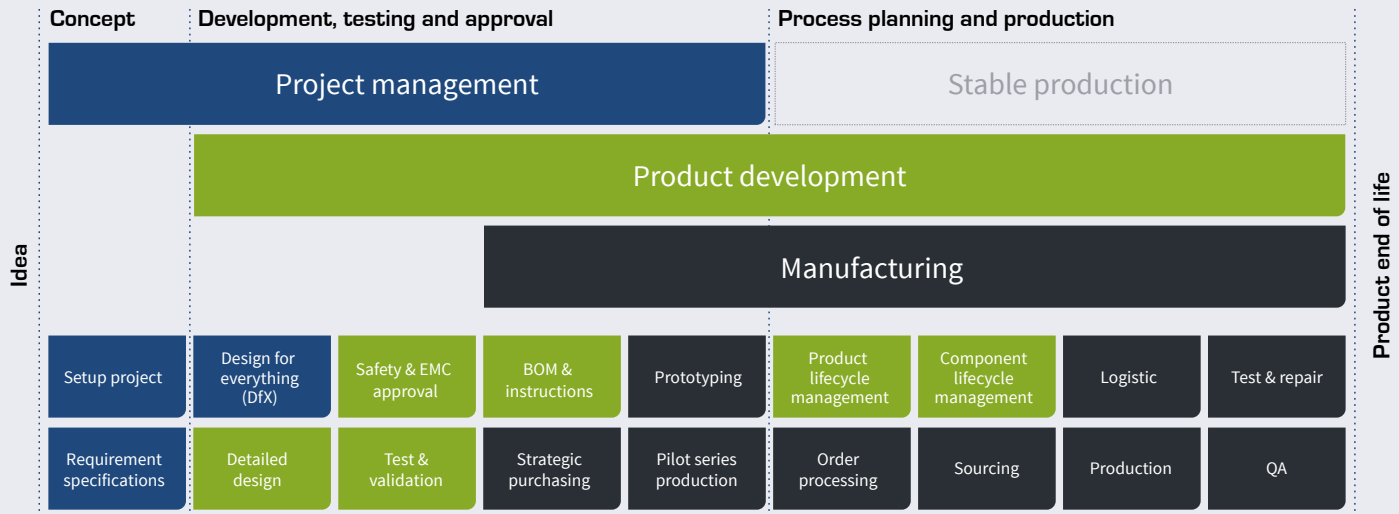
Idea

Concept

Development, testing and approval

Process planning and production

Product end of life

Project management

Stable production

Product development

Manufacturing

Setup project

Design for everything (DfX)

Safety & EMC approval

BOM & instructions

Prototyping

Product lifecycle management

Component lifecycle management

Logistic

Test & repair

Requirement specifications

Detailed design

Test & validation

Strategic purchasing

Pilot series production

Order processing

Sourcing

Production

QA